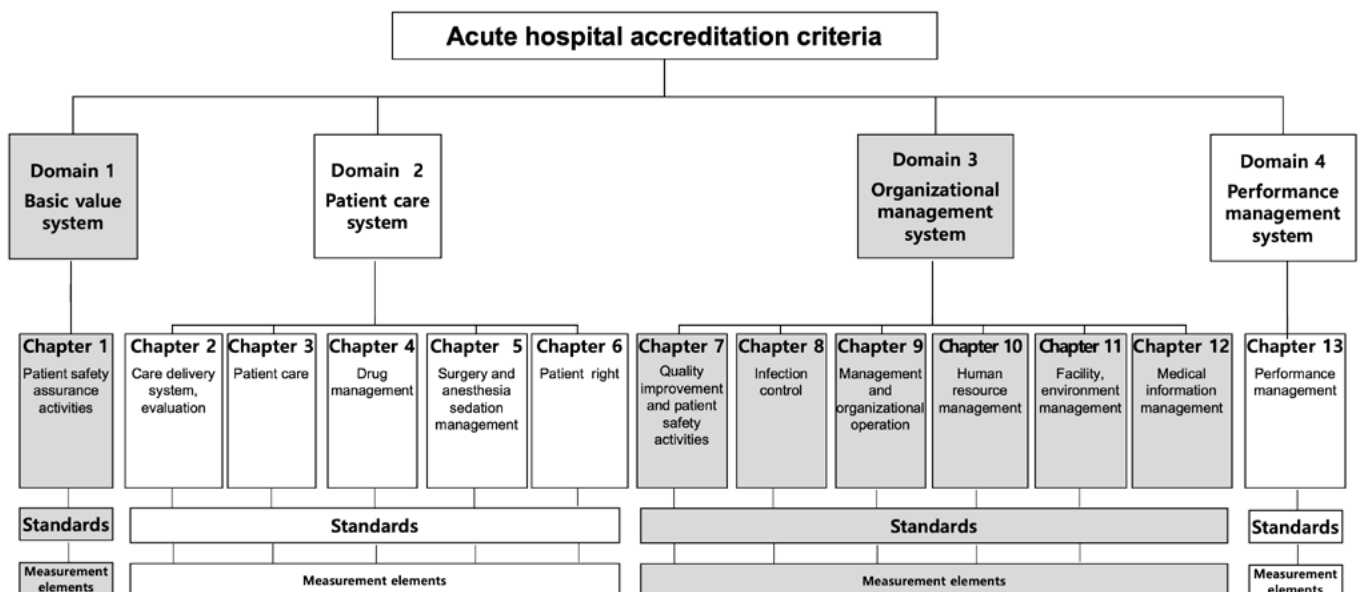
Acute hospital accreditation criteria

Domain 1
Basic value system

Domain 2
Patient care system

Domain 3
Organizational management system

Domain 4
Performance management system

Chapter 1
Patient safety assurance activities

Chapter 2
Care delivery system, evaluation

Chapter 3
Patient care

Chapter 4
Drug management

Chapter 5
Surgery and anesthesia sedation management

Chapter 6
Patient right

Chapter 7
Quality improvement and patient safety activities

Chapter 8
Infection control

Chapter 9
Management and organizational operation

Chapter 10
Human resource management

Chapter 11
Facility, environment management

Chapter 12
Medical information management

Chapter 13
Performance management

Standards

Standards

Standards

Standards

Measurement elements

Measurement elements

Measurement elements

Measurement elements